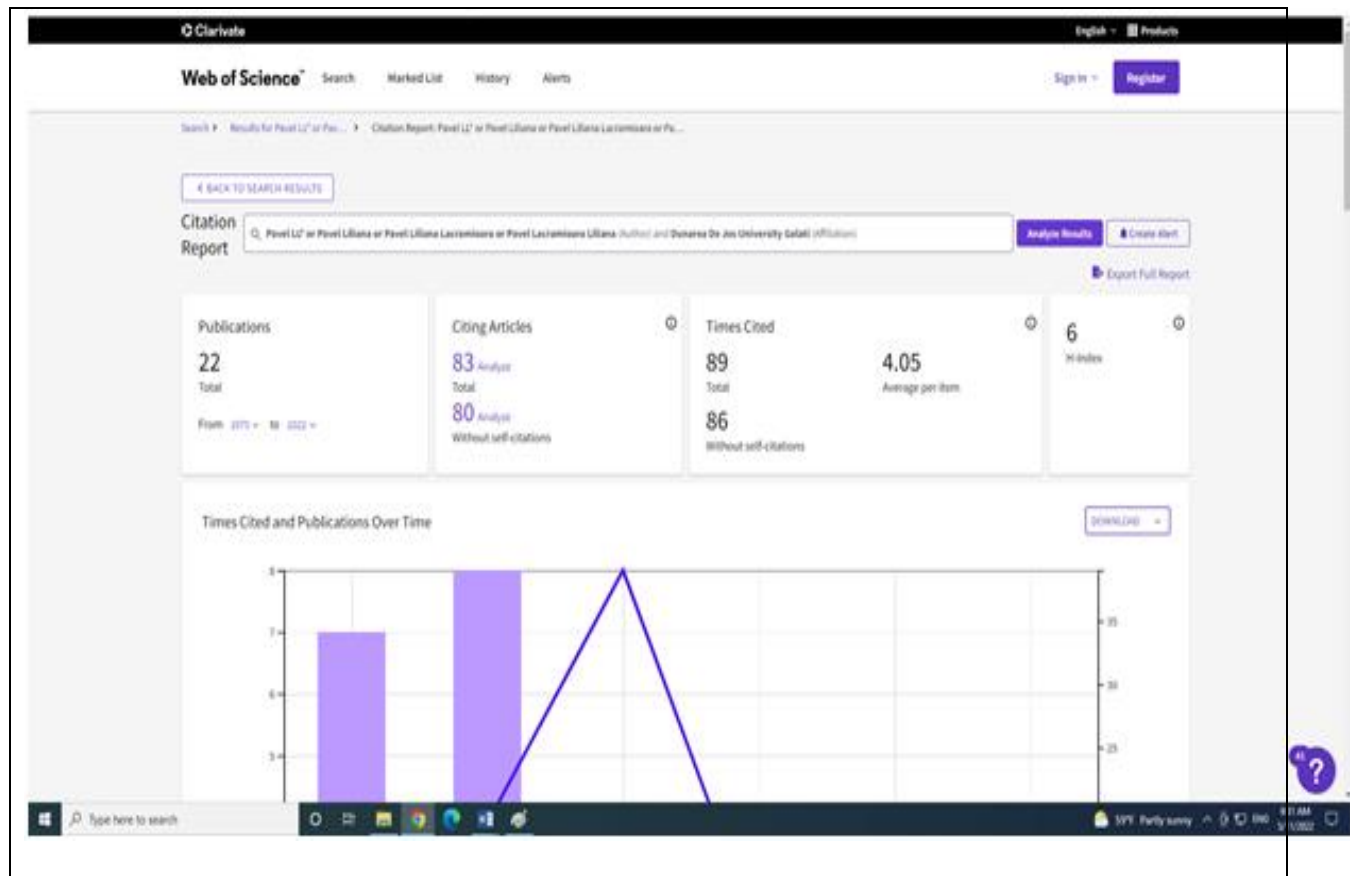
Clarivate

English Products

Web of Science Search Marked List History Alerts

Sign In Register

Search > Results for Pavel LL* or Pav... > Citation Report: Pavel LL* or Pavel Liliana or Pavel Liliana Lacramioara or Pa...

< BACK TO SEARCH RESULTS

Citation Report

Pavel LL* or Pavel Liliana or Pavel Liliana Lacramioara or Pavel Lacramioara Liliana (Author) and Dunarea De Jos University Galati (Affiliation)

Analyze Results

Create Alert

Export Full Report

Publications

22

Total

From 1975 to 2022

Citing Articles

83 Analyze

Total

80 Analyze

Without self-citations

Times Cited

89

Total

4.05

Average per item

86

Without self-citations

6

H-Index

Times Cited and Publications Over Time

DOWNLOAD

8

7

6

5

35

30

25

Type here to search

59°F Partly sunny ENG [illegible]